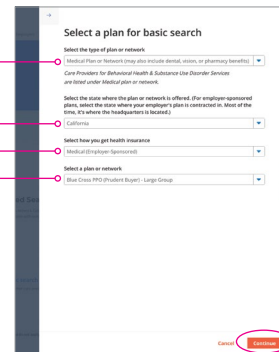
Select a plan for basic search

Select the type of plan or network

Medical Plan or Network (may also include dental, vision, or pharmacy benefits)

Care Providers for Behavioral Health & Substance Use Disorder Services are listed under Medical plan or network.

Select the state where the plan or network is offered. (For employer-sponsored plans, select the state where your employer's plan is contracted in. Most of the time, it's where the headquarters is located.)

California

Select how you get health insurance

Medical (Employer-Sponsored)

Select a plan or network

Blue Cross PPO (Prudent Buyer) - Large Group

Cancel Continue